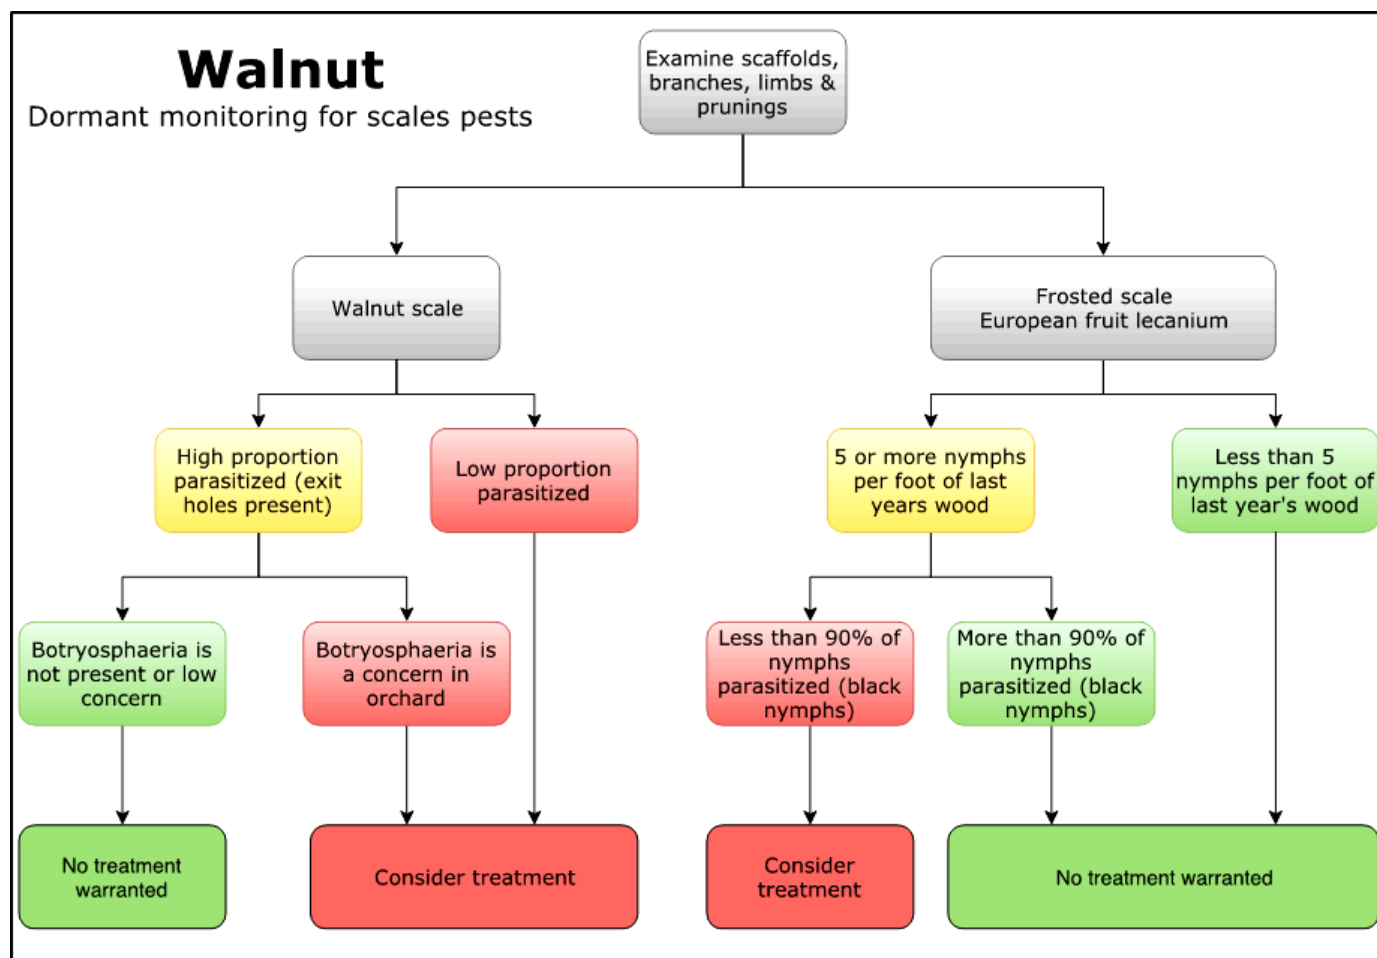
Walnut
Dormant monitoring for scales pests

Examine scaffolds, branches, limbs & prunings

Walnut scale

Frosted scale
European fruit lecanium

High proportion parasitized (exit holes present)

Low proportion parasitized

5 or more nymphs per foot of last years wood

Less than 5 nymphs per foot of last year's wood

Botryosphaeria is not present or low concern

Botryosphaeria is a concern in orchard

Less than 90% of nymphs parasitized (black nymphs)

More than 90% of nymphs parasitized (black nymphs)

No treatment warranted

Consider treatment

Consider treatment

No treatment warranted